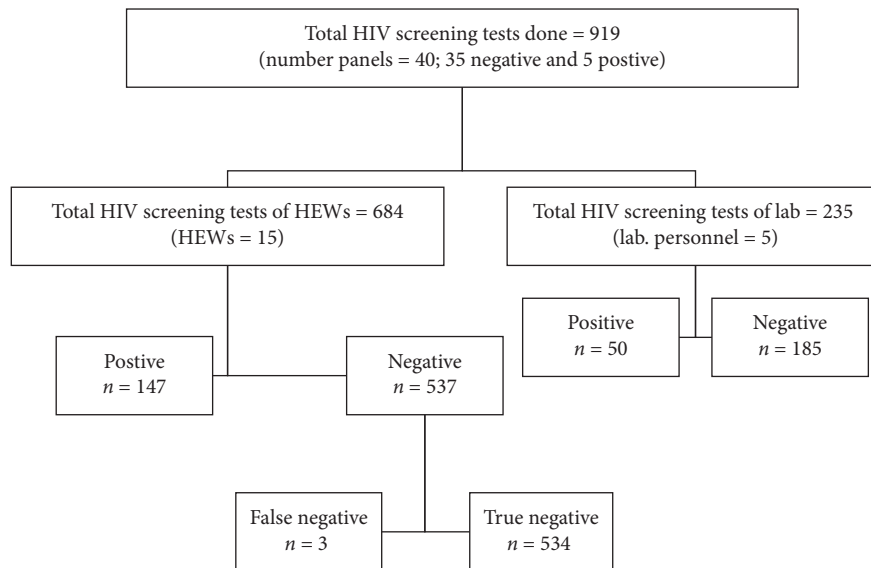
Total HIV screening tests done = 919
(number panels = 40; 35 negative and 5 postive)

Total HIV screening tests of HEWs = 684
(HEWs = 15)

Total HIV screening tests of lab = 235
(lab. personnel = 5)

Positive
$n = 50$

Negative
$n = 185$

Postive
$n = 147$

Negative
$n = 537$

False negative
$n = 3$

True negative
$n = 534$